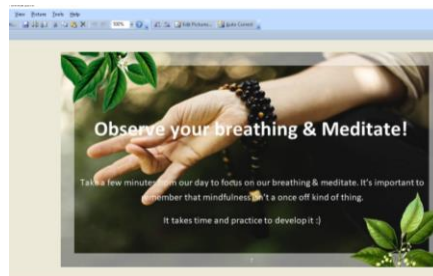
View Picture Tools Help

98%

Edit Pictures... Auto Correct

Observe your breathing & Meditate!

Take a few minutes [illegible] our day to focus on our breathing & meditate. It's important to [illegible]member that mindfulness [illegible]n't a once off kind of thing.

It takes time and practice to develop it :)